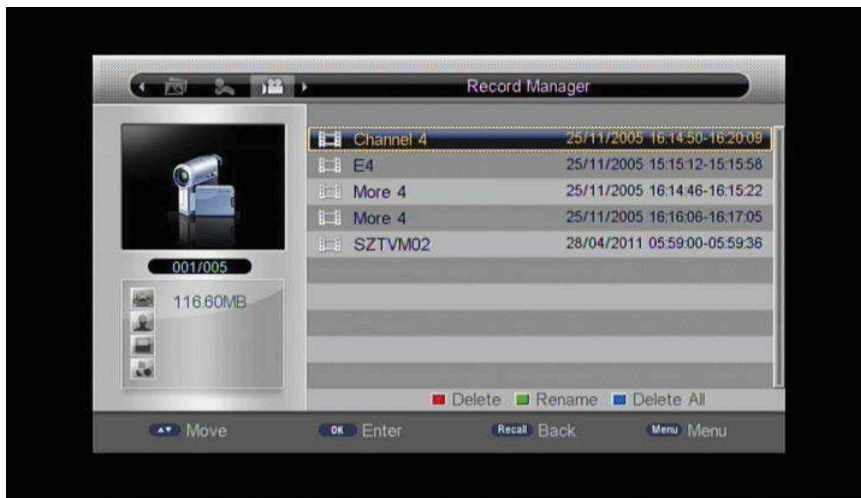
Record Manager

001/005

116.60MB

| | |
|---|---|
| Channel 4 | 25/11/2005 16:14:50-16:20:09 |
| E4 | 25/11/2005 15:15:12-15:15:58 |
| More 4 | 25/11/2005 16:14:46-16:15:22 |
| More 4 | 25/11/2005 16:16:06-16:17:05 |
| SZTVM02 | 28/04/2011 05:59:00-05:59:36 |

Delete Rename Delete All

Move OK Enter Recall Back Menu Menu